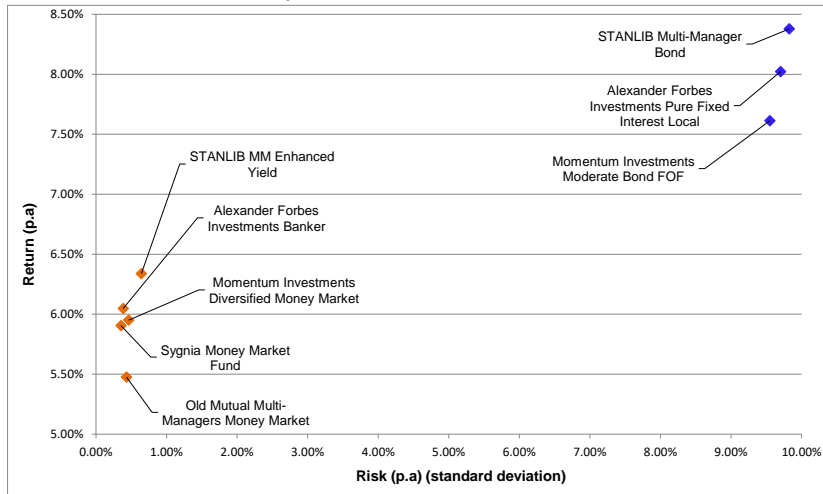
8.50%
8.00%
7.50%
7.00%
6.50%
6.00%
5.50%
5.00%

Return (p.a)

STANLIB Multi-Manager Bond

Alexander Forbes Investments Pure Fixed Interest Local

Momentum Investments Moderate Bond FOF

STANLIB MM Enhanced Yield

Alexander Forbes Investments Banker

Momentum Investments Diversified Money Market

Sygnia Money Market Fund

Old Mutual Multi-Managers Money Market

0.00% 1.00% 2.00% 3.00% 4.00% 5.00% 6.00% 7.00% 8.00% 9.00% 10.00%

Risk (p.a) (standard deviation)